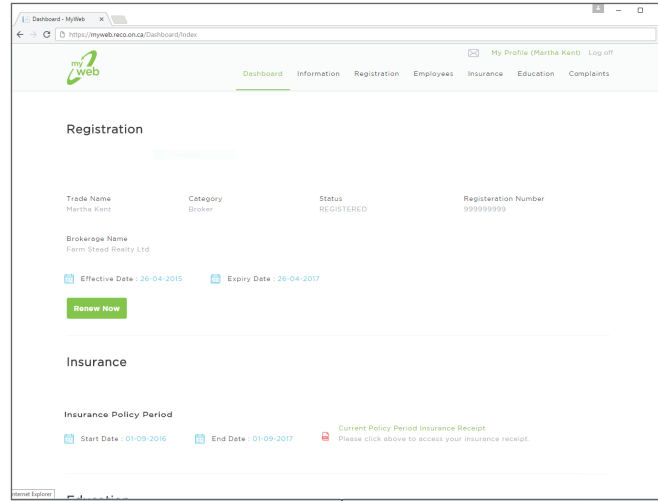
Dashboard - MyWeb ×

https://myweb.reco.on.ca/Dashboard/Index

my web

My Profile (Martha Kent) Log off

Dashboard Information Registration Employees Insurance Education Complaints

Registration

Trade Name
Martha Kent

Category
Broker

Status
REGISTERED

Registeration Number
999999999

Brokerage Name
Farm Stead Realty Ltd

Effective Date : 26-04-2015

Expiry Date : 26-04-2017

Renew Now

Insurance

Insurance Policy Period

Start Date : 01-09-2016

End Date : 01-09-2017

Current Policy Period Insurance Receipt
Please click above to access your insurance receipt.

Internet Explorer